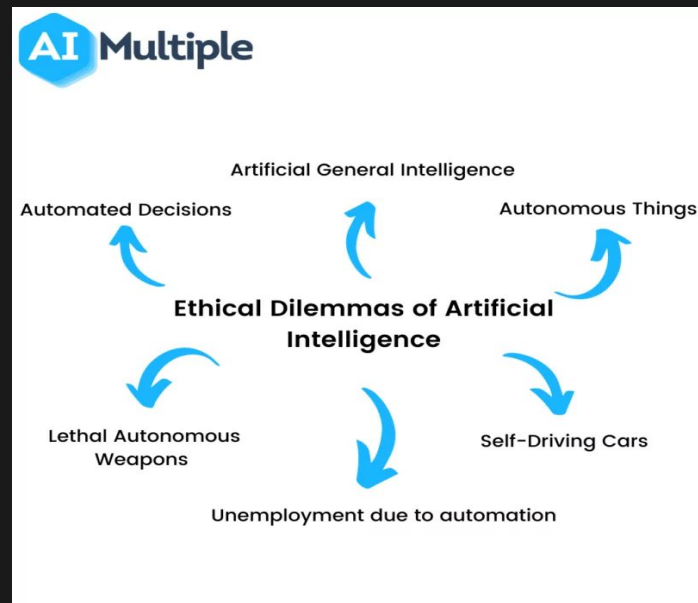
AI Multiple

Artificial General Intelligence

Automated Decisions

Autonomous Things

Ethical Dilemmas of Artificial Intelligence

Lethal Autonomous Weapons

Self-Driving Cars

Unemployment due to automation